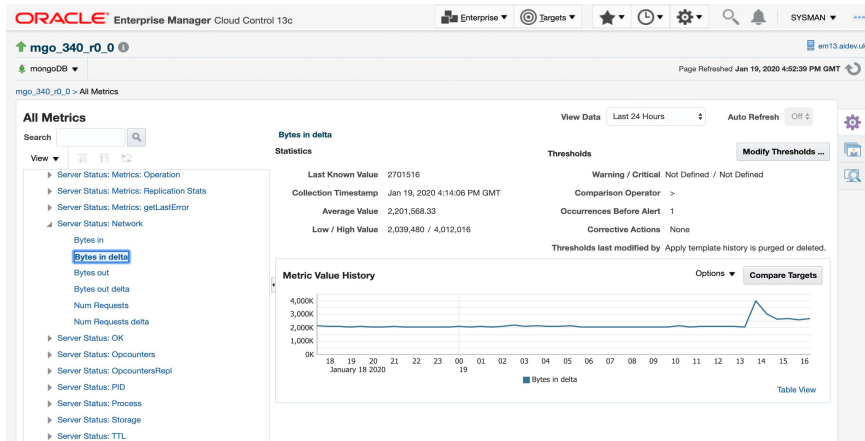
ORACLE Enterprise Manager Cloud Control 13c

Enterprise ▼ Targets ▼ ★▼ ⊙▼ ⚙▼ SYSMAN ▼

mgo_340_r0_0

em13.aidev.ul

mongoDB ▼

Page Refreshed Jan 19, 2020 4:52:39 PM GMT

mgo_340_r0_0 > All Metrics

All Metrics

Search

View ▼

Server Status: Metrics: Operation
Server Status: Metrics: Replication Stats
Server Status: Metrics: getLastError
Server Status: Network
Bytes in
Bytes in delta
Bytes out
Bytes out delta
Num Requests
Num Requests delta
Server Status: OK
Server Status: Opcounters
Server Status: OpcountersRepl
Server Status: PID
Server Status: Process
Server Status: Storage
Server Status: TTL

View Data Last 24 Hours Auto Refresh Off

Bytes in delta

Statistics

Last Known Value 2701516
Collection Timestamp Jan 19, 2020 4:14:06 PM GMT
Average Value 2,201,568.33
Low / High Value 2,039,480 / 4,012,016

Thresholds

Modify Thresholds ...

Warning / Critical Not Defined / Not Defined
Comparison Operator >
Occurrences Before Alert 1
Corrective Actions None
Thresholds last modified by Apply template history is purged or deleted.

Metric Value History

Options ▼ Compare Targets

4,000K
3,000K
2,000K
1,000K
0K

18 19 20 21 22 23 00 01 02 03 04 05 06 07 08 09 10 11 12 13 14 15 16
January 18 2020 19

Bytes in delta

Table View